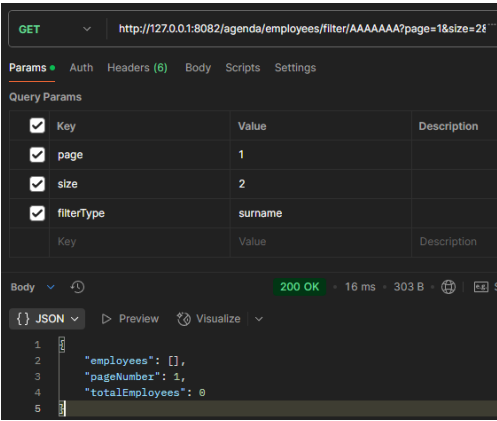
GET http://127.0.0.1:8082/agenda/employees/filter/AAAAAAA?page=1&size=2&

Params Auth Headers (6) Body Scripts Settings

Query Params

| | Key | Value | Description |
|---|---|---|---|
| ☑ | page | 1 | |
| ☑ | size | 2 | |
| ☑ | filterType | surname | |
| | Key | Value | Description |

Body 200 OK • 16 ms • 303 B

{ } JSON Preview Visualize

1 {
2 "employees": [],
3 "pageNumber": 1,
4 "totalEmployees": 0
5 }